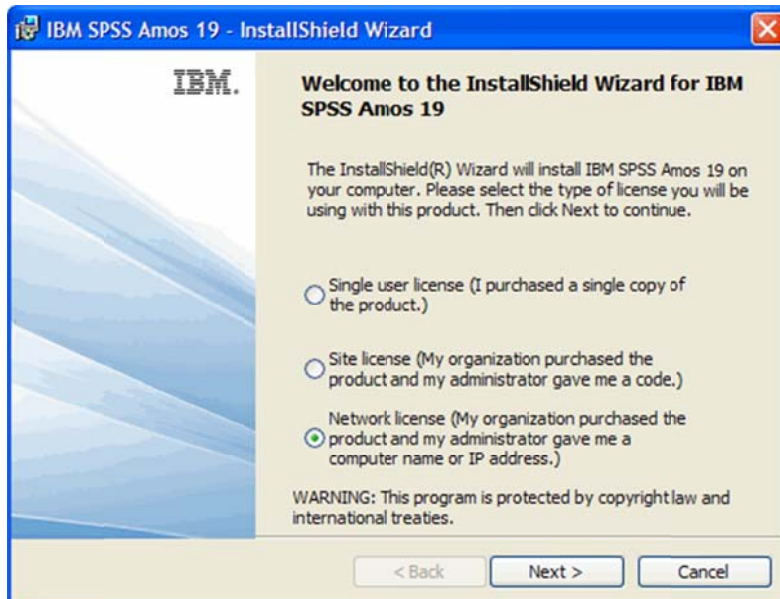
IBM SPSS Amos 19 - InstallShield Wizard

IBM.

Welcome to the InstallShield Wizard for IBM SPSS Amos 19

The InstallShield(R) Wizard will install IBM SPSS Amos 19 on your computer. Please select the type of license you will be using with this product. Then click Next to continue.

Single user license (I purchased a single copy of the product.)

Site license (My organization purchased the product and my administrator gave me a code.)

Network license (My organization purchased the product and my administrator gave me a computer name or IP address.)

WARNING: This program is protected by copyright law and international treaties.

< Back

Next >

Cancel